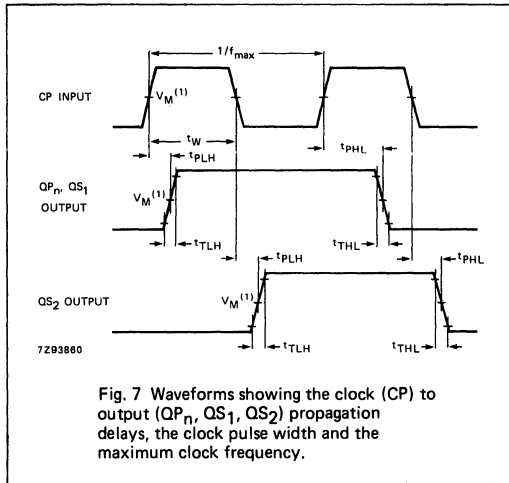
$1/f_{max}$

CP INPUT

$V_M^{(1)}$

$t_W$

$t_{PLH}$

$t_{PHL}$

$QP_n$, $QS_1$ OUTPUT

$V_M^{(1)}$

$t_{TLH}$

$t_{THL}$

$t_{PLH}$

$t_{PHL}$

$QS_2$ OUTPUT

$V_M^{(1)}$

$t_{TLH}$

$t_{THL}$

7Z93860

Fig. 7 Waveforms showing the clock (CP) to output ($QP_n$, $QS_1$, $QS_2$) propagation delays, the clock pulse width and the maximum clock frequency.